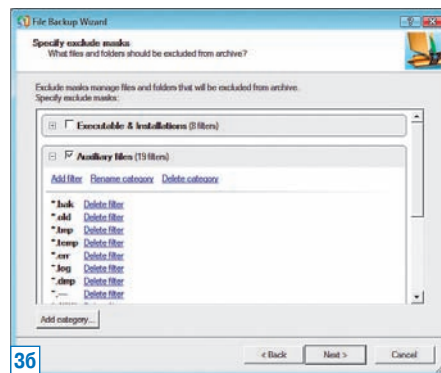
File Backup Wizard

Specify exclude masks
What files and folders should be excluded from archive?

Exclude masks manage files and folders that will be excluded from archive.
Specify exclude masks:

Executable & Installations (8 filters)

Auxiliary files (19 filters)

Add filter Rename category Delete category

*.bak Delete filter
*.old Delete filter
*.bmp Delete filter
*.temp Delete filter
*.err Delete filter
*.log Delete filter
*.dmp Delete filter
*.__ Delete filter

Add category...

< Back Next > Cancel

3б